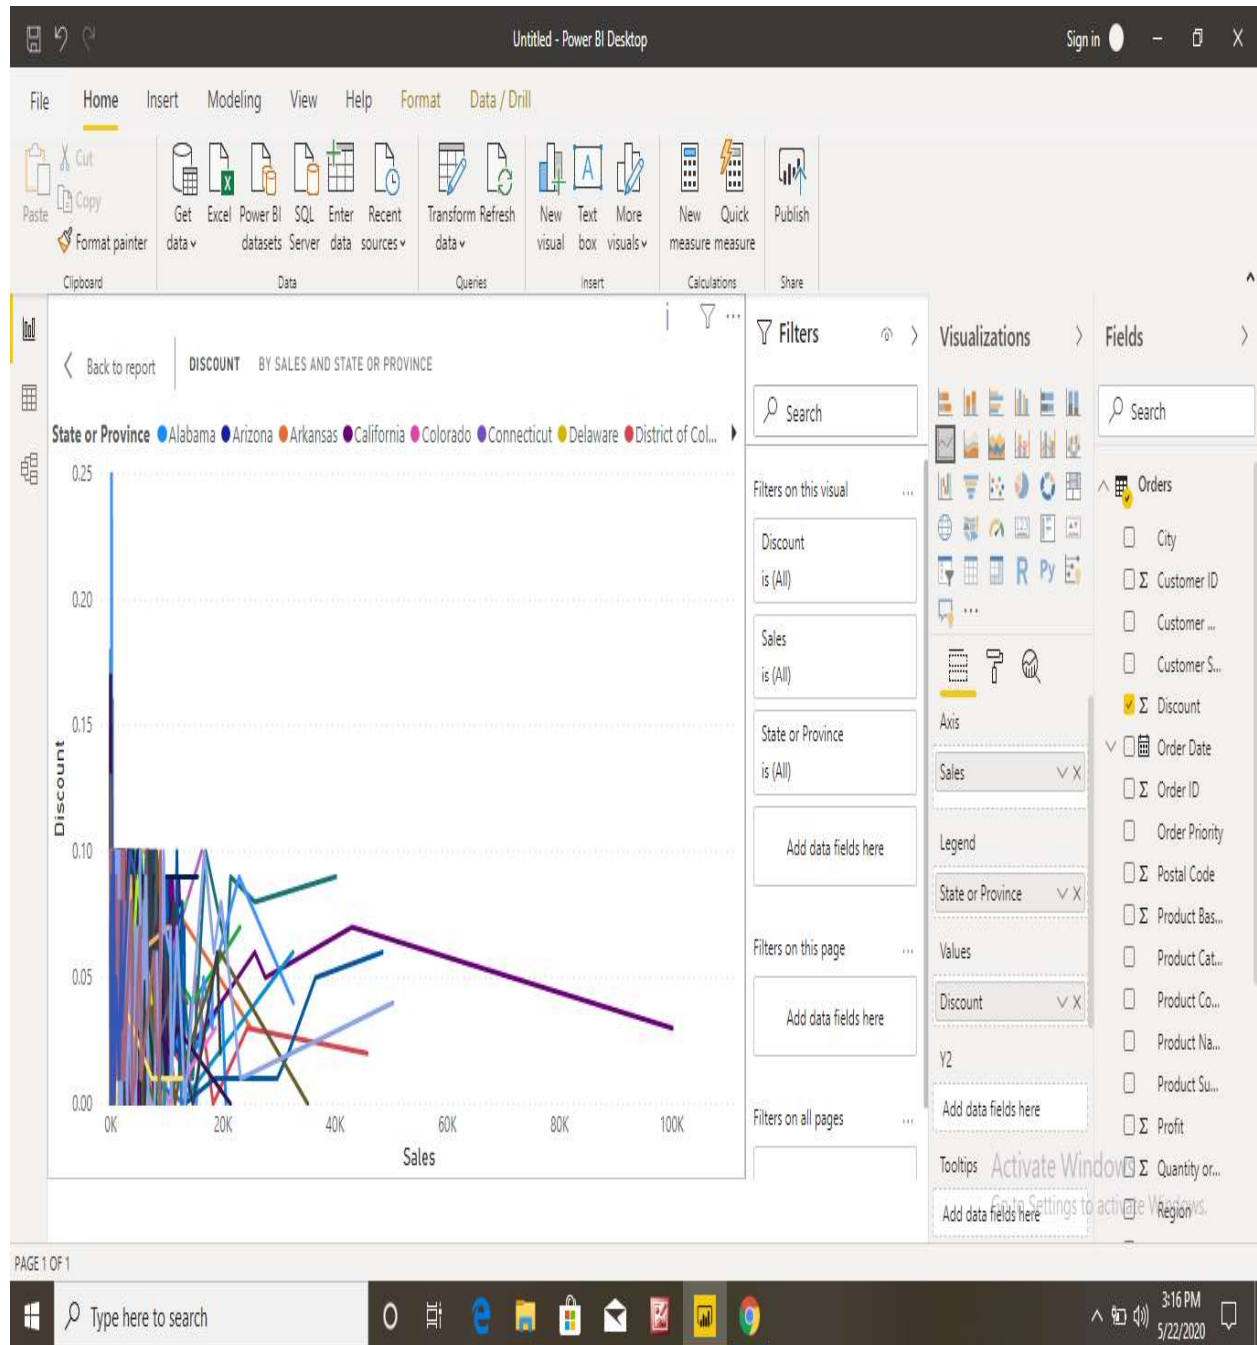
Untitled - Power BI Desktop

Sign in

File Home Insert Modeling View Help Format Data / Drill

Paste Cut Copy Format painter
Clipboard

Get data Excel Power BI datasets SQL Server Enter data Recent sources
Data

Transform data Refresh
Queries

New visual Text box More visuals
Insert

New measure Quick measure
Calculations

Publish
Share

Back to report DISCOUNT BY SALES AND STATE OR PROVINCE

State or Province Alabama Arizona Arkansas California Colorado Connecticut Delaware District of Col...

0.25
0.20
0.15
0.10
0.05
0.00

Discount

0K 20K 40K 60K 80K 100K

Sales

Filters

Search

Filters on this visual ...

Discount
is (All)

Sales
is (All)

State or Province
is (All)

Add data fields here

Filters on this page ...

Add data fields here

Filters on all pages ...

Visualizations

Axis
Sales

Legend
State or Province

Values
Discount

Y2
Add data fields here

Tooltips
Add data fields here

Fields

Search

Orders
City
Customer ID
Customer ...
Customer S...
Discount
Order Date
Order ID
Order Priority
Postal Code
Product Bas...
Product Cat...
Product Co...
Product Na...
Product Su...
Profit
Quantity or...
Region

Activate Windows
Go to Settings to activate Windows.

PAGE 1 OF 1

Type here to search

3:16 PM
5/22/2020